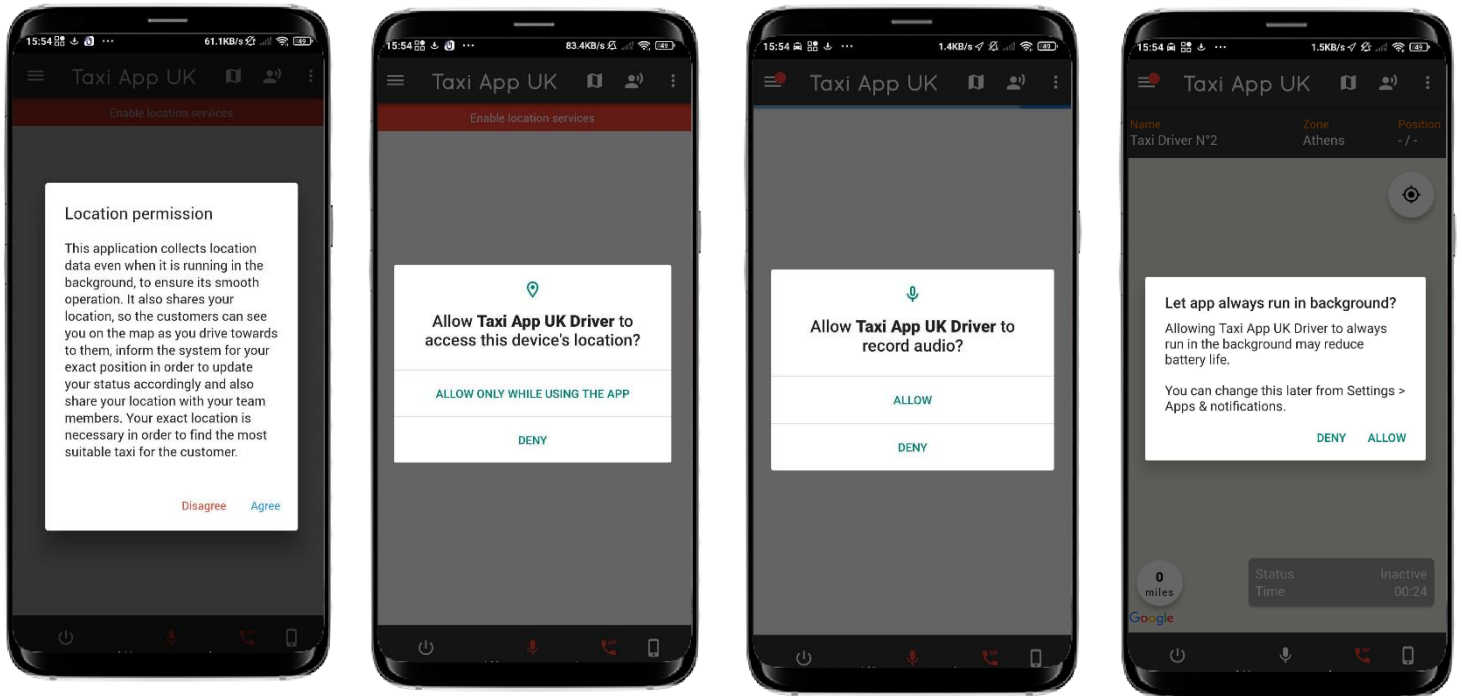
15:54 ··· 61.1KB/s 49

Taxi App UK

Enable location services

Location permission

This application collects location data even when it is running in the background, to ensure its smooth operation. It also shares your location, so the customers can see you on the map as you drive towards to them, inform the system for your exact position in order to update your status accordingly and also share your location with your team members. Your exact location is necessary in order to find the most suitable taxi for the customer.

Disagree Agree

15:54 ··· 83.4KB/s 49

Taxi App UK

Enable location services

Allow **Taxi App UK Driver** to access this device's location?

ALLOW ONLY WHILE USING THE APP

DENY

15:54 ··· 1.4KB/s 49

Taxi App UK

Allow **Taxi App UK Driver** to record audio?

ALLOW

DENY

15:54 ··· 1.5KB/s 49

Taxi App UK

Name Taxi Driver N°2 Zone Athens Position - / -

Let app always run in background?

Allowing Taxi App UK Driver to always run in the background may reduce battery life.

You can change this later from Settings > Apps & notifications.

DENY ALLOW

0 miles

Google

Status Inactive
Time 00:24